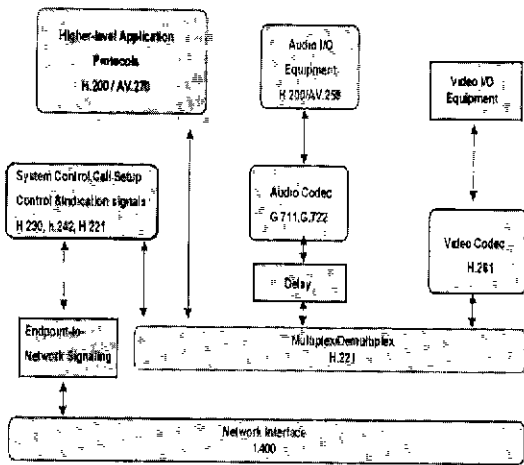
Higher-level Application Protocols H.200 / AV.270

Audio I/O Equipment H.200/AV.250

Video I/O Equipment

System Control Call Setup Control &Indication signals H 230, h.242, H 221

Audio Codec G.711,G.722

Delay

Video Codec H.261

Endpoint-to-Network Signaling

Multiplex/Demultiplex H.221

Network Interface I.400